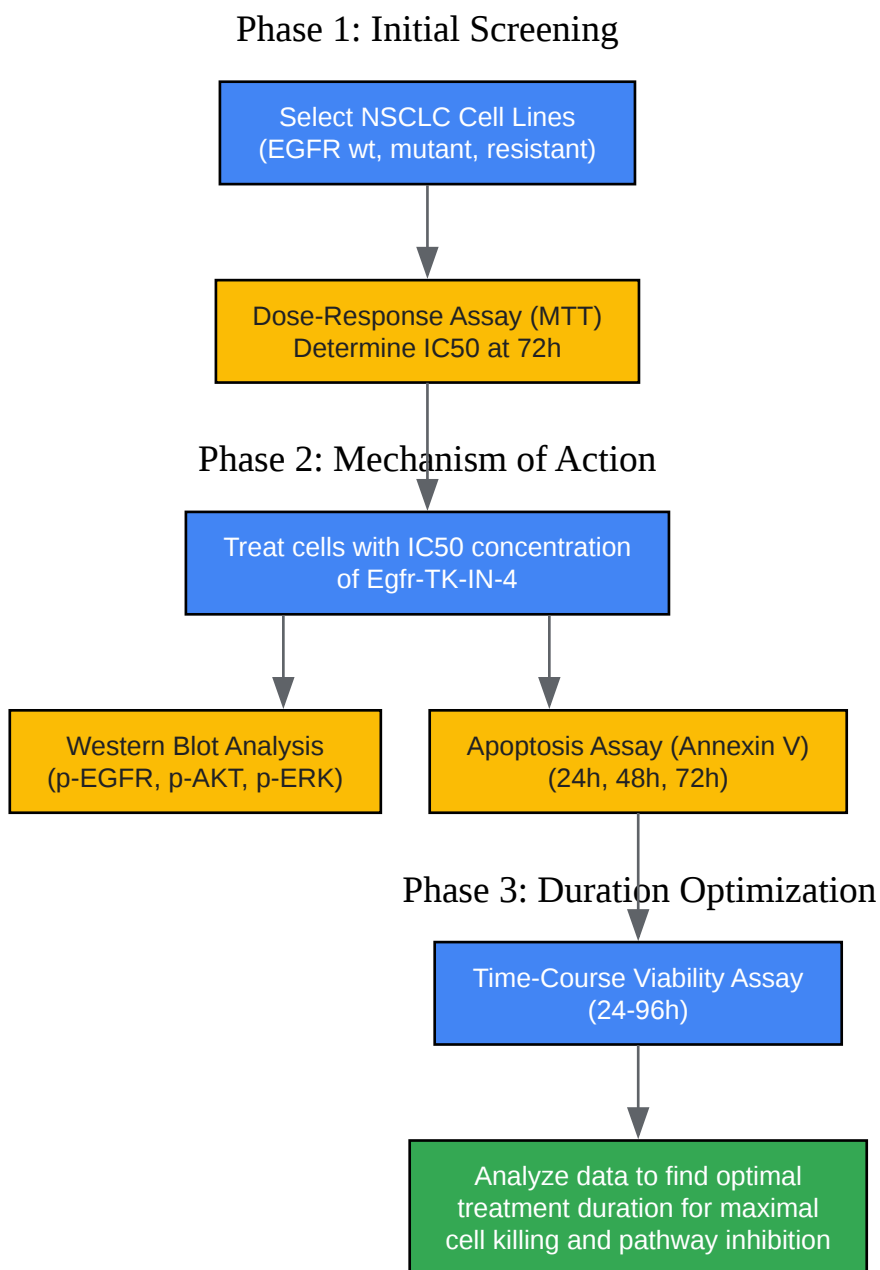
Phase 1: Initial Screening

Select NSCLC Cell Lines
(EGFR wt, mutant, resistant)

Dose-Response Assay (MTT)
Determine IC50 at 72h

Phase 2: Mechanism of Action

Treat cells with IC50 concentration
of Egfr-TK-IN-4

Western Blot Analysis
(p-EGFR, p-AKT, p-ERK)

Apoptosis Assay (Annexin V)
(24h, 48h, 72h)

Phase 3: Duration Optimization

Time-Course Viability Assay
(24-96h)

Analyze data to find optimal treatment duration for maximal cell killing and pathway inhibition